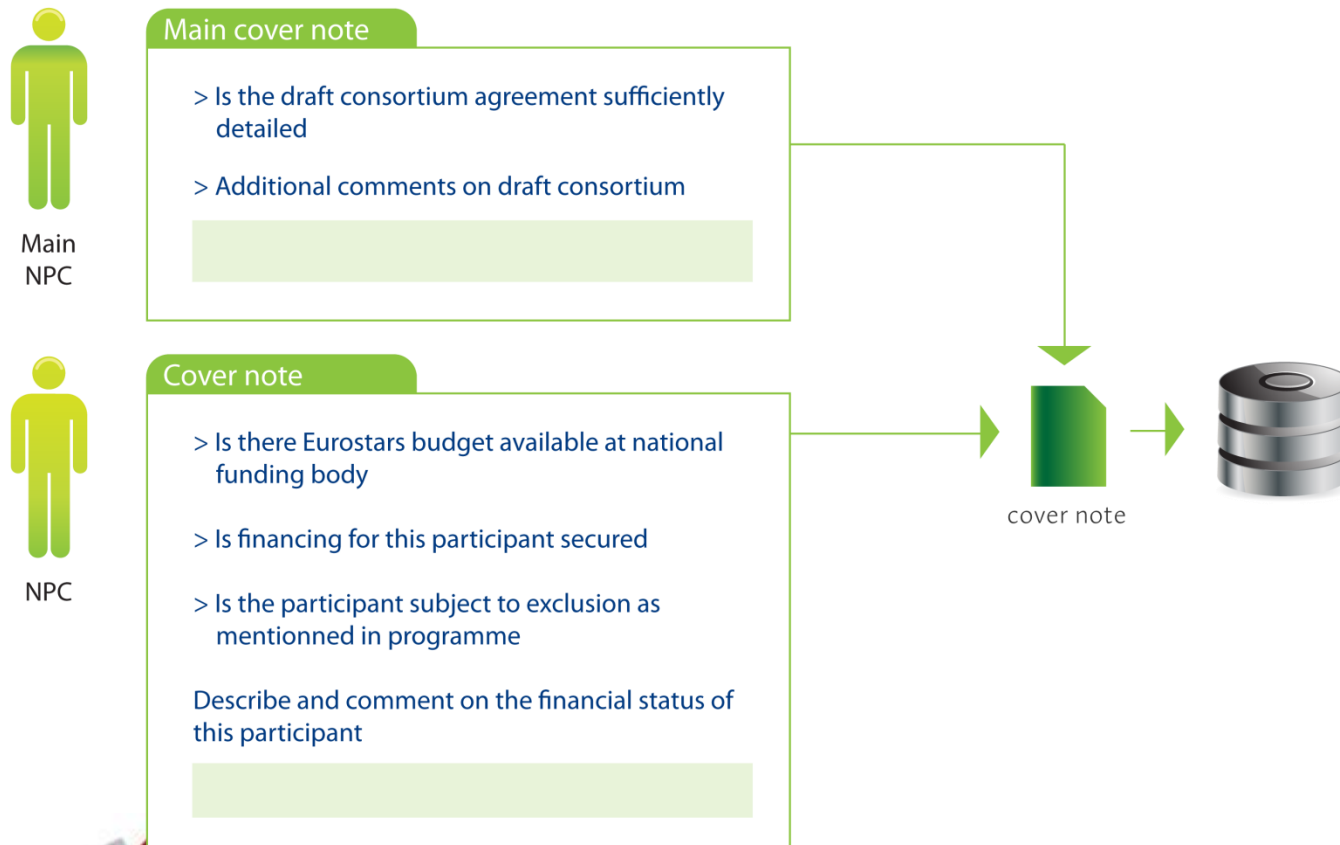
Main NPC

Main cover note

> Is the draft consortium agreement sufficiently detailed

> Additional comments on draft consortium

NPC

Cover note

> Is there Eurostars budget available at national funding body

> Is financing for this participant secured

> Is the participant subject to exclusion as mentionned in programme

Describe and comment on the financial status of this participant

cover note